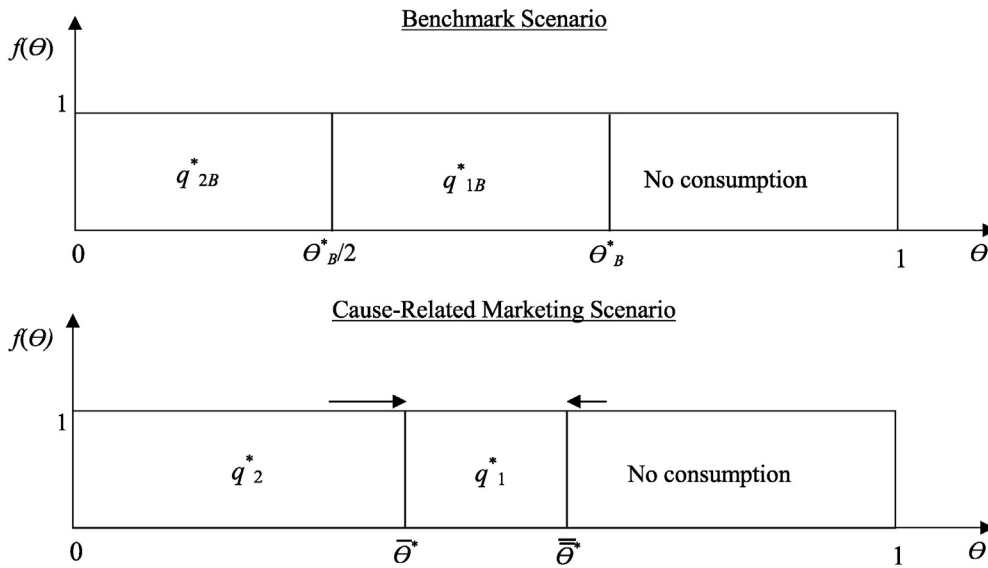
Benchmark Scenario

$f(\Theta)$

1

$q^*_{2B}$

$q^*_{1B}$

No consumption

0

$\Theta^*_B/2$

$\Theta^*_B$

1

$\Theta$

Cause-Related Marketing Scenario

$f(\Theta)$

1

$q^*_2$

$q^*_1$

No consumption

0

$\bar{\Theta}^*$

$\bar{\bar{\Theta}}^*$

1

$\Theta$